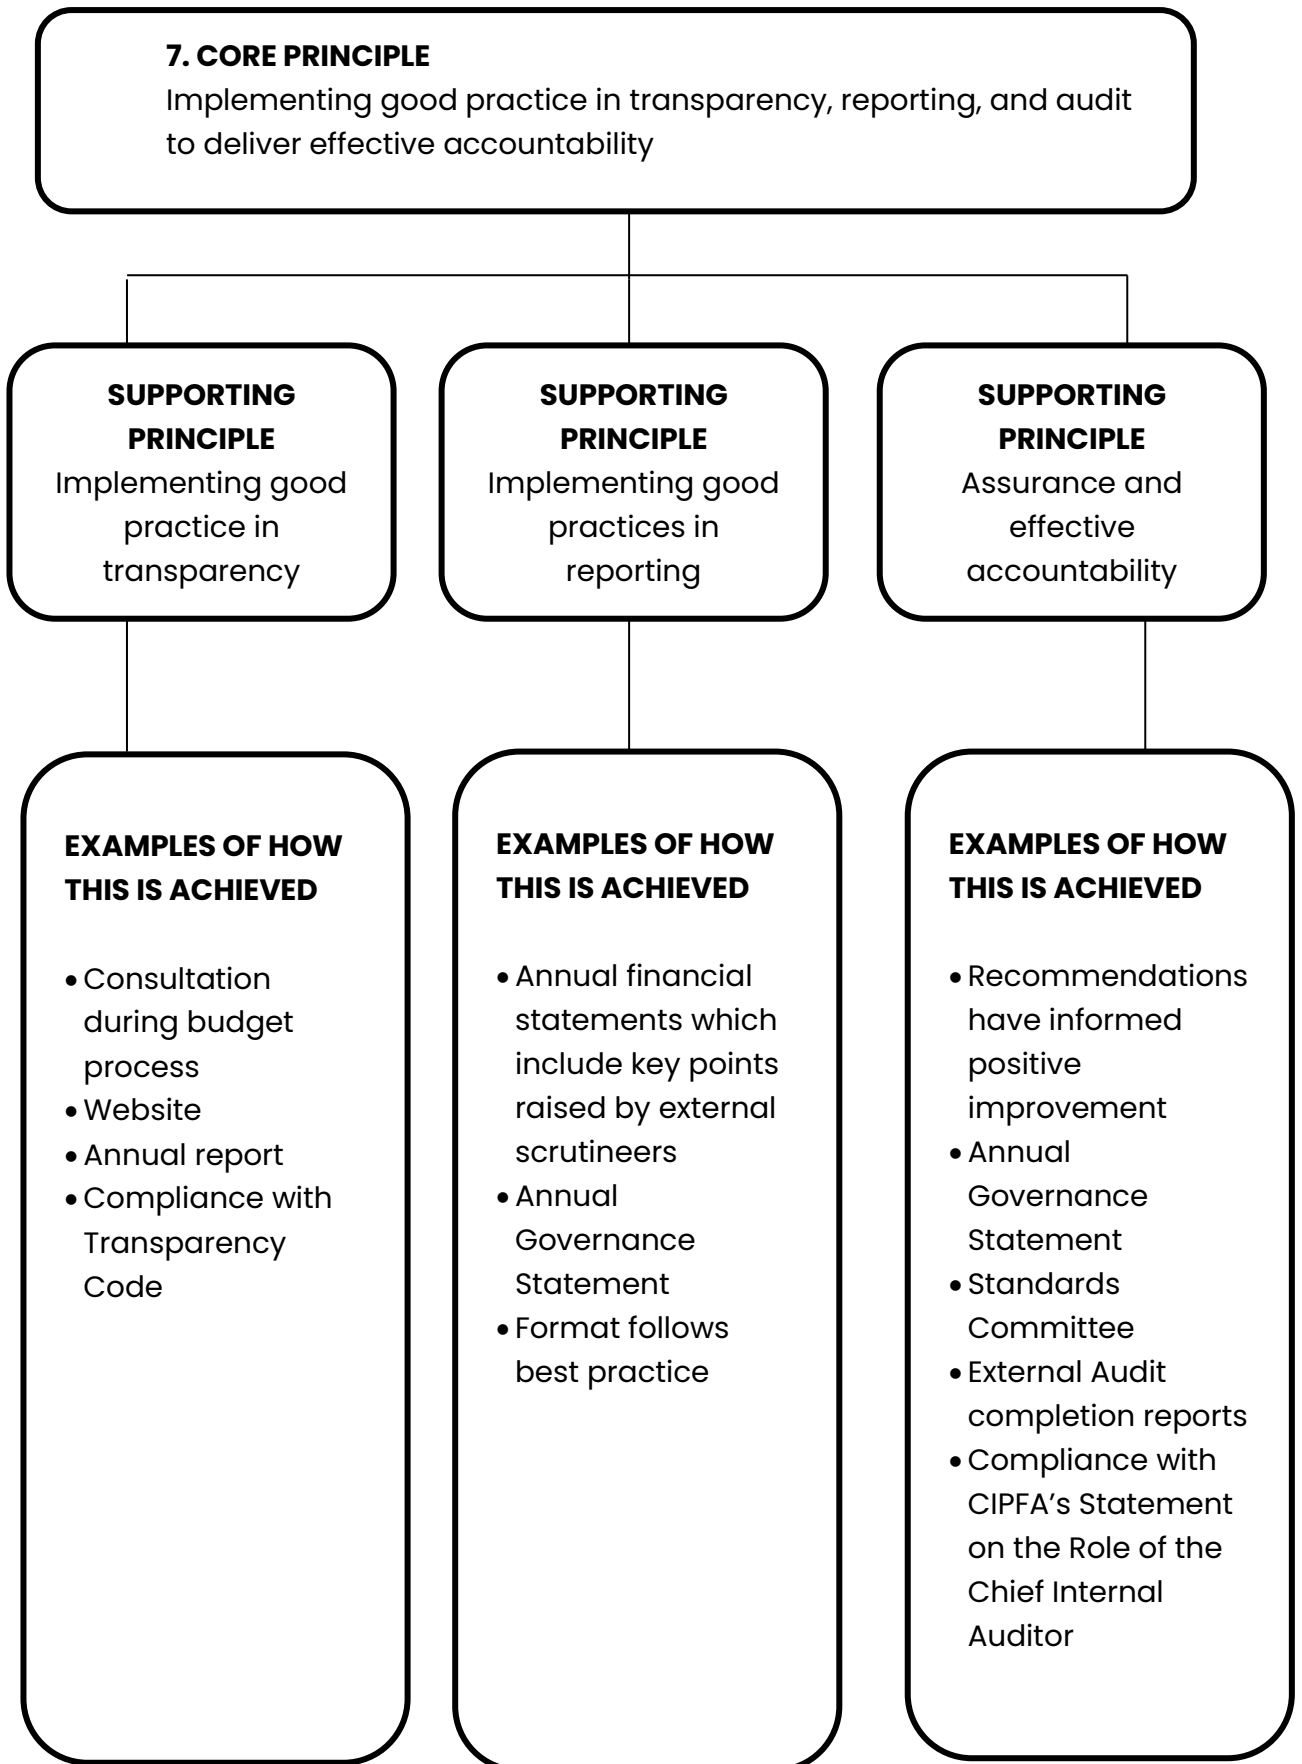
**7. CORE PRINCIPLE**
Implementing good practice in transparency, reporting, and audit to deliver effective accountability

**SUPPORTING PRINCIPLE**
Implementing good practice in transparency

**SUPPORTING PRINCIPLE**
Implementing good practices in reporting

**SUPPORTING PRINCIPLE**
Assurance and effective accountability

**EXAMPLES OF HOW THIS IS ACHIEVED**

- Consultation during budget process
- Website
- Annual report
- Compliance with Transparency Code

**EXAMPLES OF HOW THIS IS ACHIEVED**

- Annual financial statements which include key points raised by external scrutineers
- Annual Governance Statement
- Format follows best practice

**EXAMPLES OF HOW THIS IS ACHIEVED**

- Recommendations have informed positive improvement
- Annual Governance Statement
- Standards Committee
- External Audit completion reports
- Compliance with CIPFA's Statement on the Role of the Chief Internal Auditor